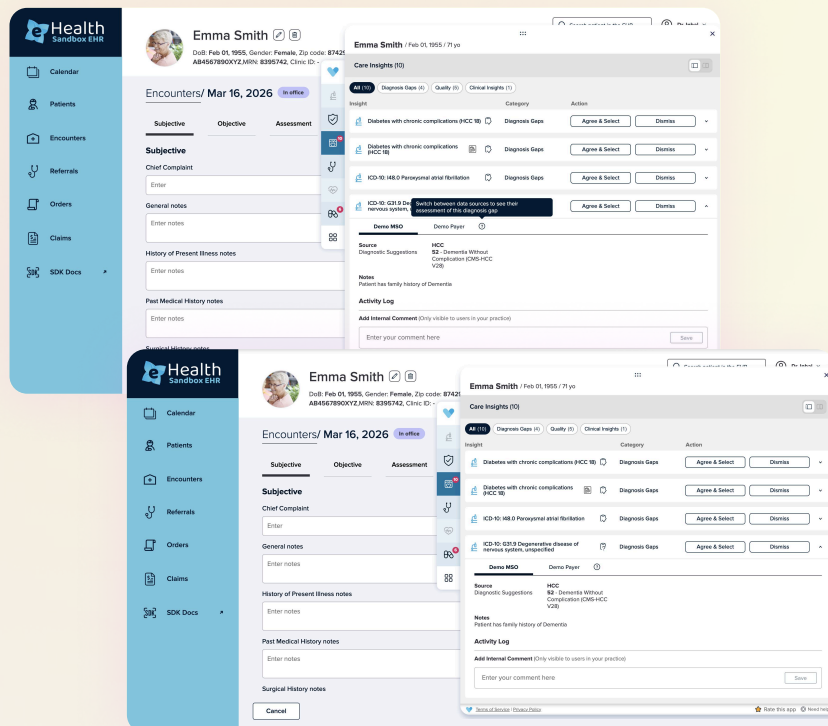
Health
Sandbox EHR

Calendar
Patients
Encounters
Referrals
Orders
Claims
SDK Docs

Emma Smith
DoB: Feb 01, 1955, Gender: Female, Zip code: 8742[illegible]
AB4567890XYZ,MRN: 8395742, Clinic ID: -

Search patient in the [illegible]
Dr. Iqbal

Encounters/ Mar 16, 2026 In office

Subjective
Objective
Assessment

Subjective
Chief Complaint
Enter
General notes
Enter notes
History of Present Illness notes
Enter notes
Past Medical History notes
Enter notes
Surgical History notes

Emma Smith / Feb 01, 1955 / 71 yo

Care Insights (10)

All (10) Diagnosis Gaps (4) Quality (5) Clinical Insights (1)

| Insight | Category | Action |
|---|---|---|
| Diabetes with chronic complications (HCC 18) | Diagnosis Gaps | Agree & Select / Dismiss |
| Diabetes with chronic complications (HCC 18) | Diagnosis Gaps | Agree & Select / Dismiss |
| ICD-10: I48.0 Paroxysmal atrial fibrillation | Diagnosis Gaps | Agree & Select / Dismiss |
| ICD-10: G31.9 Degenerative disease of nervous system, unspecified | Diagnosis Gaps | Agree & Select / Dismiss |

Switch between data sources to see their assessment of this diagnosis gap

Demo MSO
Demo Payer

Source
Diagnostic Suggestions
HCC
52 - Dementia Without Complication (CMS-HCC V28)

Notes
Patient has family history of Dementia

Activity Log

Add Internal Comment (Only visible to users in your practice)
Enter your comment here
Save

Cancel

Terms of Service | Privacy Policy
Rate this app
Need help